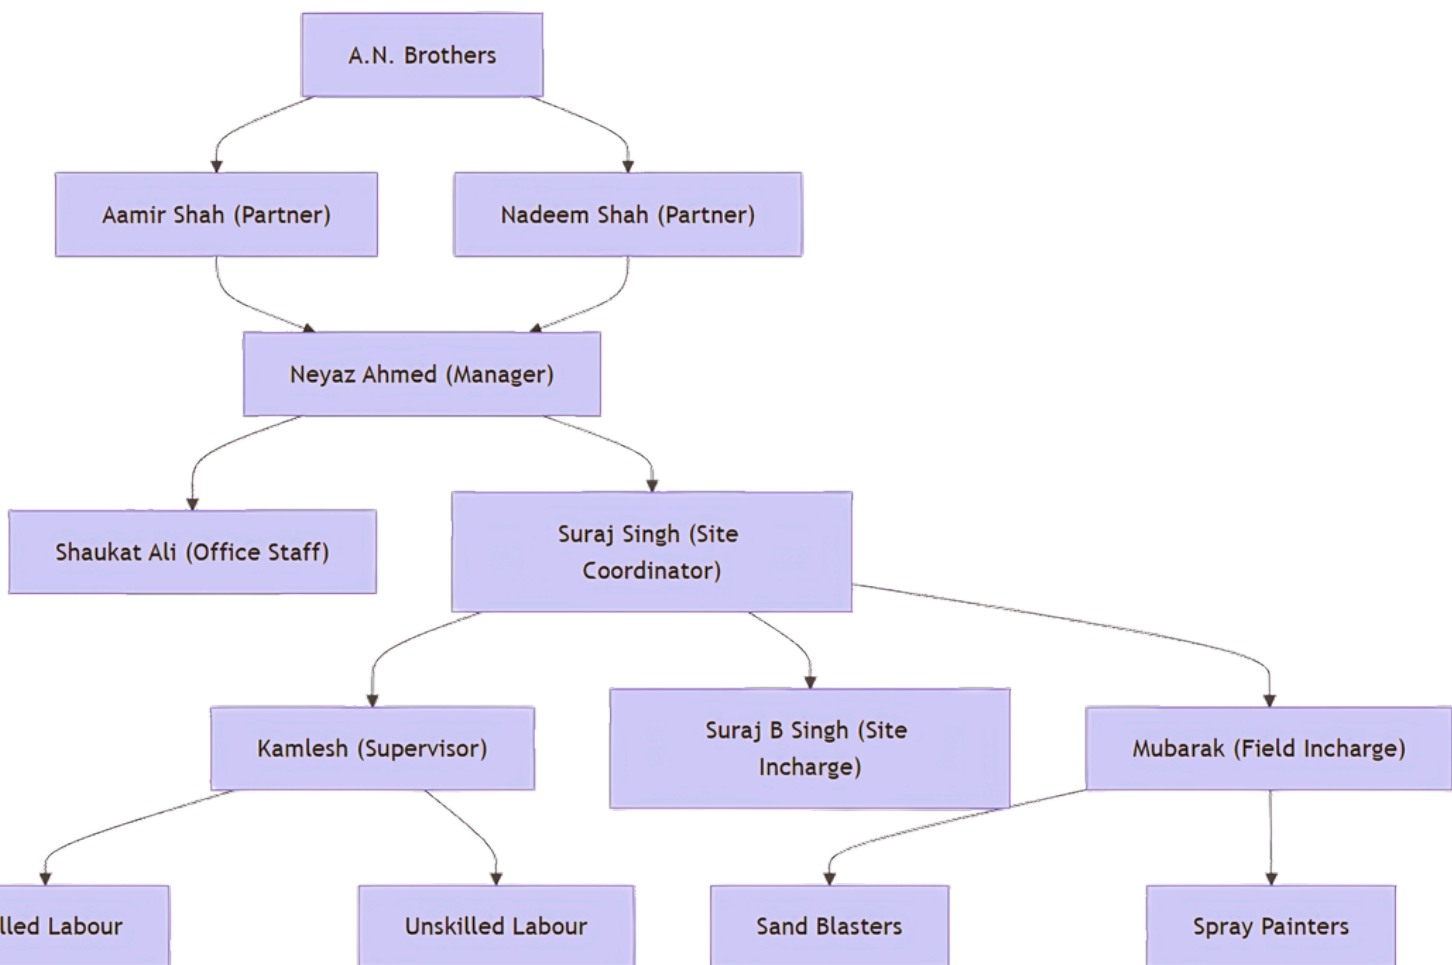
A.N. Brothers

Aamir Shah (Partner)

Nadeem Shah (Partner)

Neyaz Ahmed (Manager)

Shaukat Ali (Office Staff)

Suraj Singh (Site Coordinator)

Kamlesh (Supervisor)

Suraj B Singh (Site Incharge)

Mubarak (Field Incharge)

lled Labour

Unskilled Labour

Sand Blasters

Spray Painters